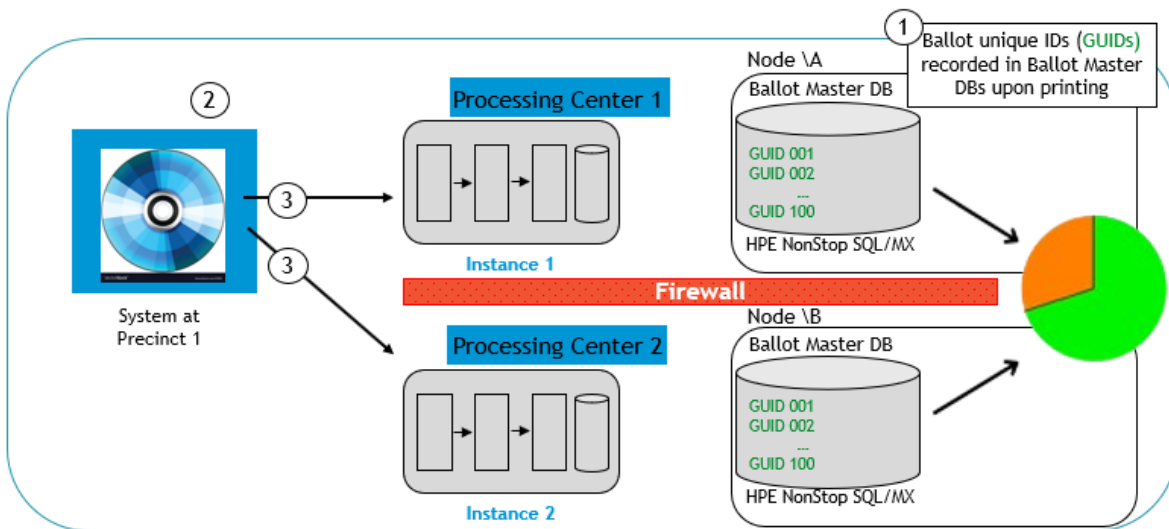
1

Ballot unique IDs (GUIDs) recorded in Ballot Master DBs upon printing

2

System at Precinct 1

3

3

Processing Center 1

Instance 1

Processing Center 2

Instance 2

Firewall

Node \A

Ballot Master DB

GUID 001
GUID 002
...
GUID 100

HPE NonStop SQL/MX

Node \B

Ballot Master DB

GUID 001
GUID 002
...
GUID 100

HPE NonStop SQL/MX